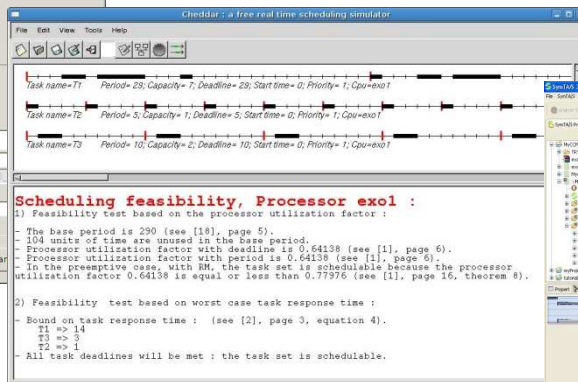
Cheddar : a free real time scheduling simulator

File Edit View Tools Help

Task name=T1 Period= 29; Capacity= 7; Deadline= 29; Start time= 0; Priority= 1; Cpu=exo1

Task name=T2 Period= 5; Capacity= 1; Deadline= 5; Start time= 0; Priority= 1; Cpu=exo1

Task name=T3 Period= 10; Capacity= 2; Deadline= 10; Start time= 0; Priority= 1; Cpu=exo1

Scheduling feasibility, Processor exo1 :

1) Feasibility test based on the processor utilization factor :

- The base period is 290 (see [18], page 5).
- 104 units of time are unused in the base period.
- Processor utilization factor with deadline is 0.64138 (see [1], page 6).
- Processor utilization factor with period is 0.64138 (see [1], page 6).
- In the preemptive case, with RM, the task set is schedulable because the processor utilization factor 0.64138 is equal or less than 0.77976 (see [1], page 16, theorem 8).

2) Feasibility test based on worst case task response time :

- Bound on task response time : (see [2], page 3, equation 4).
T1 => 14
T3 => 3
T2 => 1
- All task deadlines will be met : the task set is schedulable.

SynTAIS
File Edit N
SynTAIS P
MyCO
Propert
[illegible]